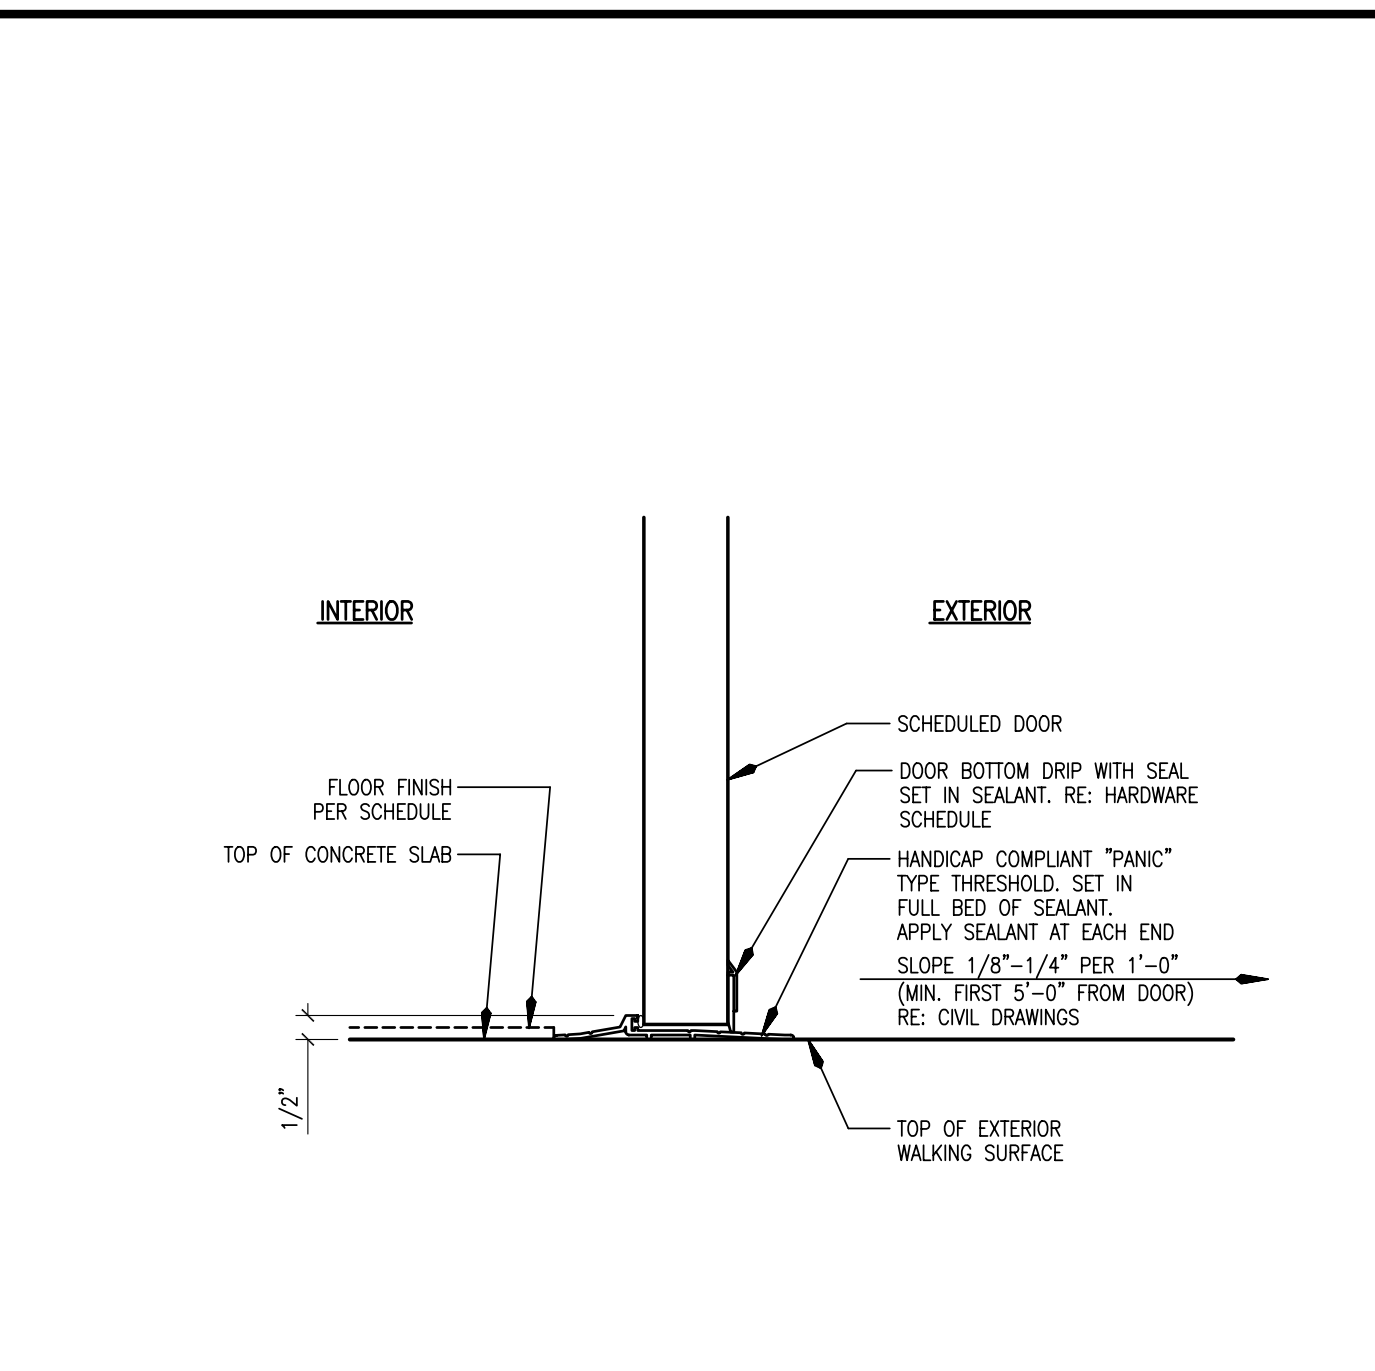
INTERIOR

EXTERIOR

SCHEDULED DOOR

DOOR BOTTOM DRIP WITH SEAL SET IN SEALANT. RE: HARDWARE SCHEDULE

FLOOR FINISH PER SCHEDULE

TOP OF CONCRETE SLAB

HANDICAP COMPLIANT "PANIC" TYPE THRESHOLD. SET IN FULL BED OF SEALANT. APPLY SEALANT AT EACH END

SLOPE 1/8"–1/4" PER 1'–0"
(MIN. FIRST 5'–0" FROM DOOR)
RE: CIVIL DRAWINGS

1/2"

TOP OF EXTERIOR WALKING SURFACE